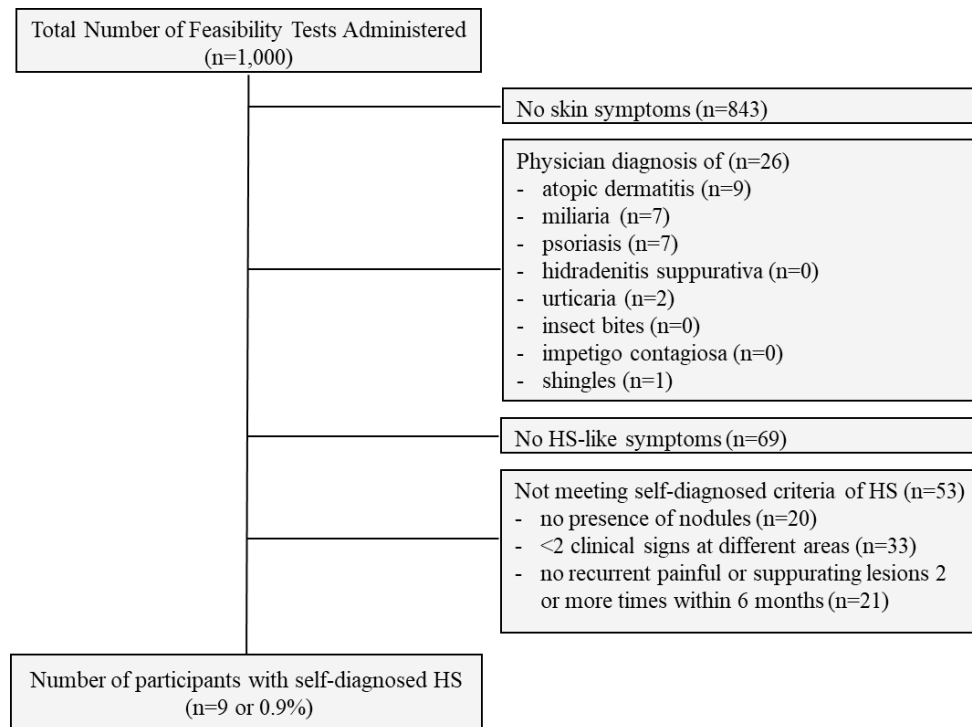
Total Number of Feasibility Tests Administered (n=1,000)

No skin symptoms (n=843)

Physician diagnosis of (n=26)
- atopic dermatitis (n=9)
- miliaria (n=7)
- psoriasis (n=7)
- hidradenitis suppurativa (n=0)
- urticaria (n=2)
- insect bites (n=0)
- impetigo contagiosa (n=0)
- shingles (n=1)

No HS-like symptoms (n=69)

Not meeting self-diagnosed criteria of HS (n=53)
- no presence of nodules (n=20)
- <2 clinical signs at different areas (n=33)
- no recurrent painful or suppurating lesions 2 or more times within 6 months (n=21)

Number of participants with self-diagnosed HS (n=9 or 0.9%)